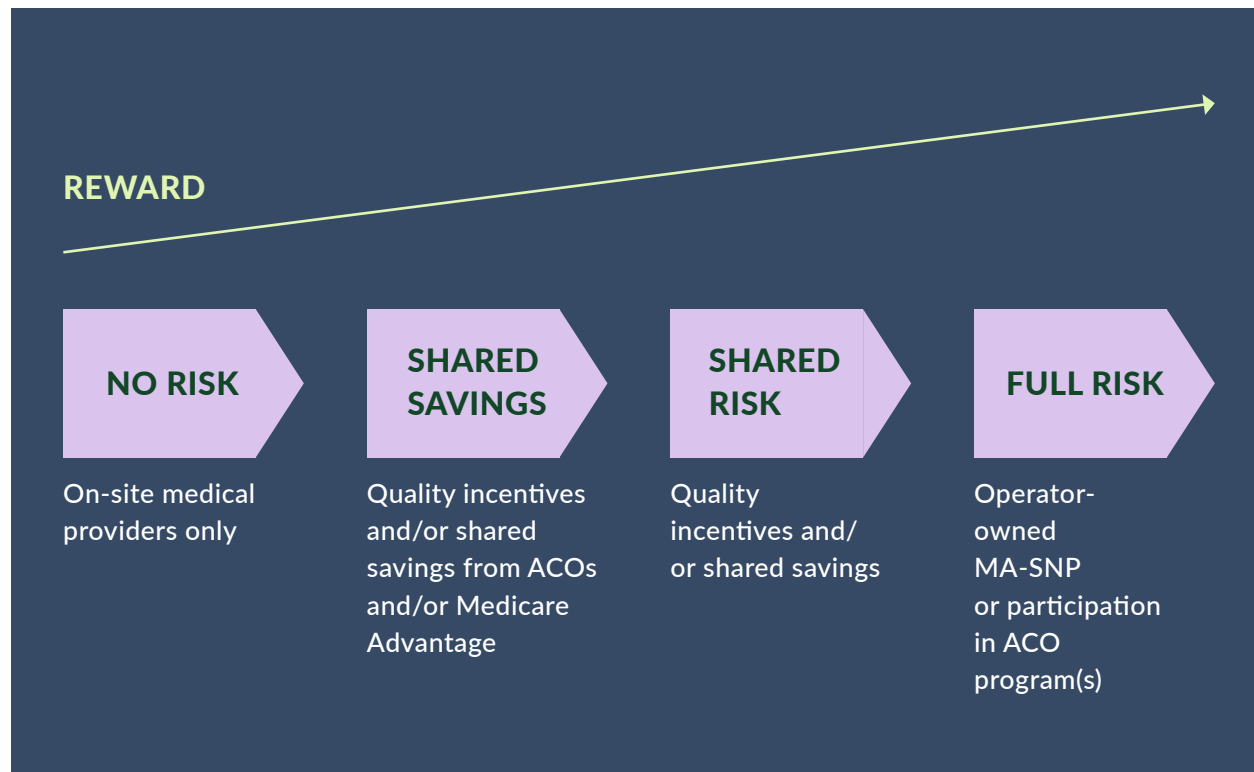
REWARD

NO RISK

On-site medical providers only

SHARED SAVINGS

Quality incentives and/or shared savings from ACOs and/or Medicare Advantage

SHARED RISK

Quality incentives and/ or shared savings

FULL RISK

Operator-owned MA-SNP or participation in ACO program(s)